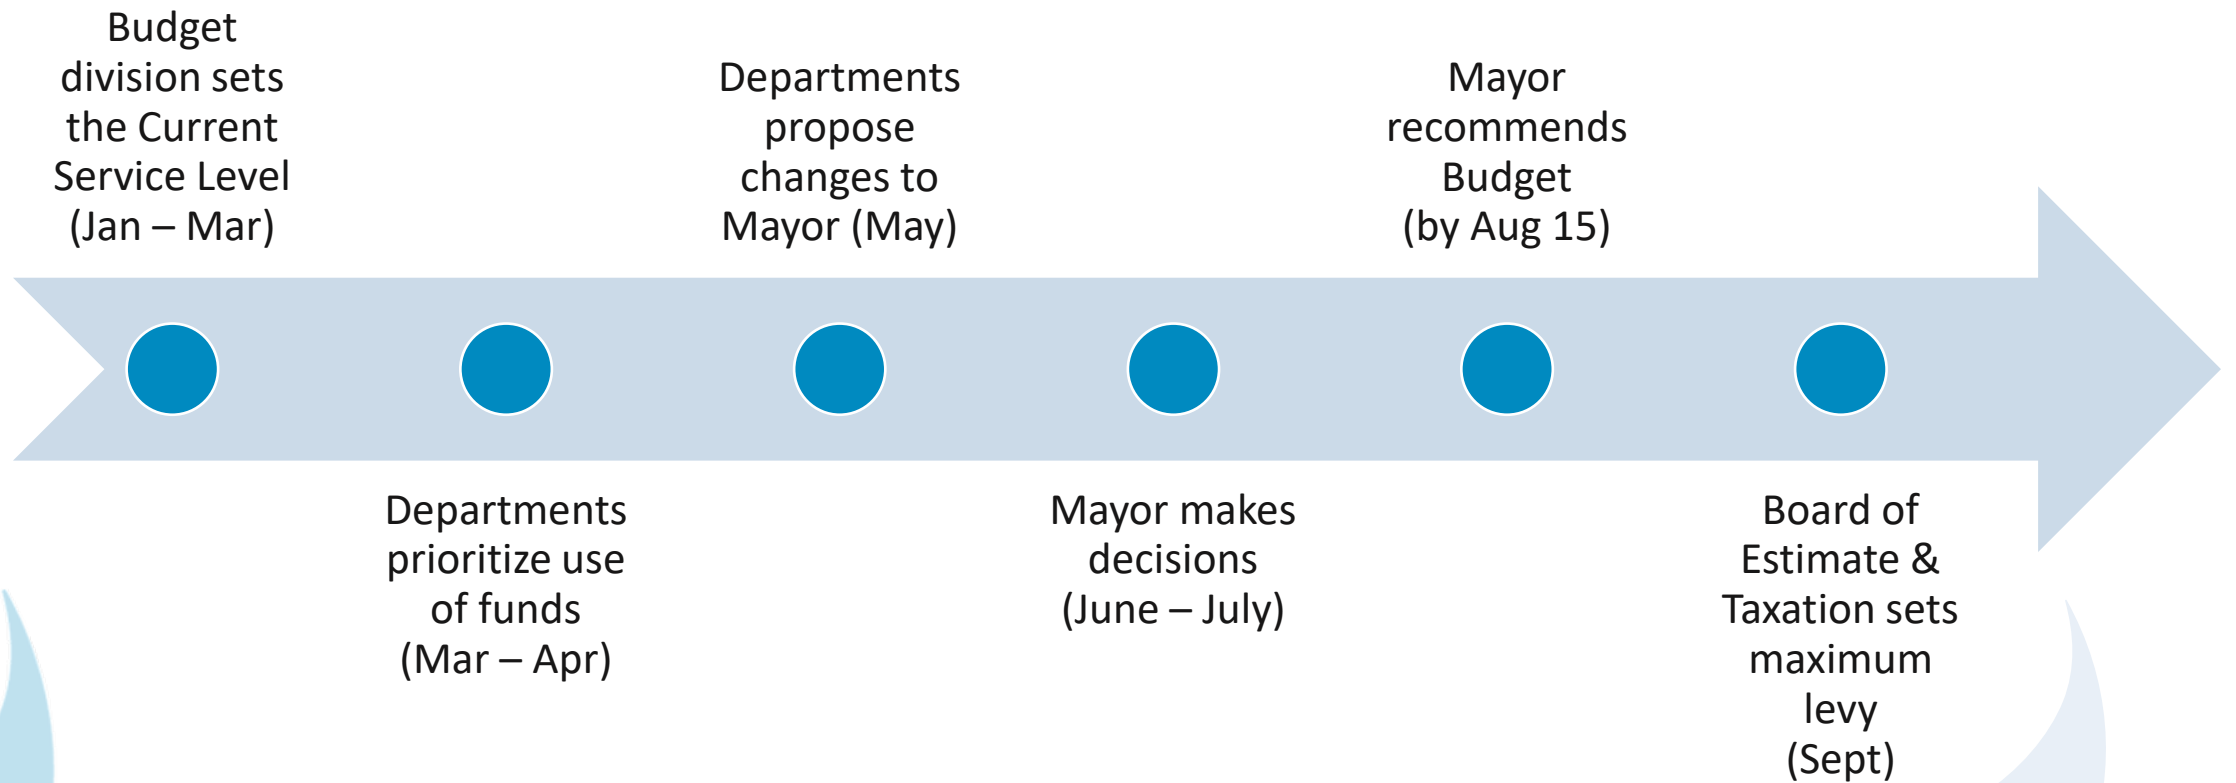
Budget division sets the Current Service Level (Jan – Mar)

Departments prioritize use of funds (Mar – Apr)

Departments propose changes to Mayor (May)

Mayor makes decisions (June – July)

Mayor recommends Budget (by Aug 15)

Board of Estimate & Taxation sets maximum levy (Sept)